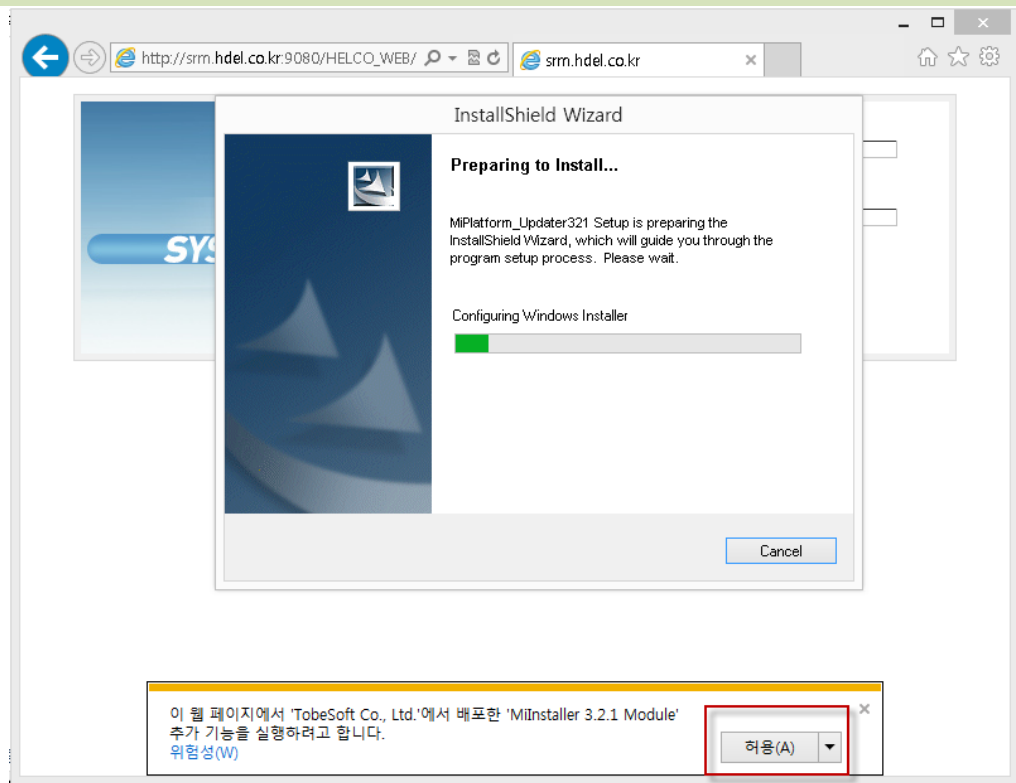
http://srm.hdel.co.kr:9080/HELCO_WEB/

srm.hdel.co.kr

SYS

InstallShield Wizard

Preparing to Install...

MiPlatform_Updater321 Setup is preparing the InstallShield Wizard, which will guide you through the program setup process. Please wait.

Configuring Windows Installer

Cancel

이 웹 페이지에서 'TobeSoft Co., Ltd.'에서 배포한 'MiInstaller 3.2.1 Module' 추가 기능을 실행하려고 합니다.
위험성(W)

허용(A)